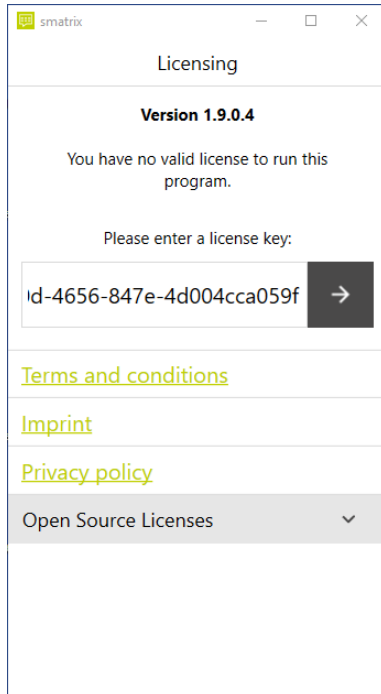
smatrix

Licensing

Version 1.9.0.4

You have no valid license to run this program.

Please enter a license key:

d-4656-847e-4d004cca059f

Terms and conditions

Imprint

Privacy policy

Open Source Licenses